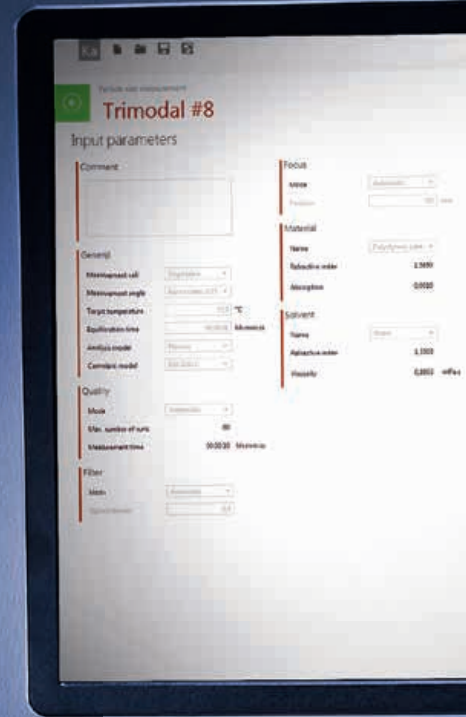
Particle size measurement
Trimodal #8
Input parameters

Comment

General
Measurement cell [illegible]
Measurement angle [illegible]
Target temperature 25.0 °C
Equilibration time 00:00:00 hh:mm:ss
Analysis mode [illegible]
Correlation model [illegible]

Quality
Mode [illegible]
Max. number of runs 60
Measurement time 00:00:30 hh:mm:ss

Filter
Mode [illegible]

Focus
Mode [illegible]
Position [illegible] mm

Material
Name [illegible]
Refractive index 1.5900
Absorption 0.0000

Solvent
Name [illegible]
Refractive index 1.3300
Viscosity 0.8903 mPa.s